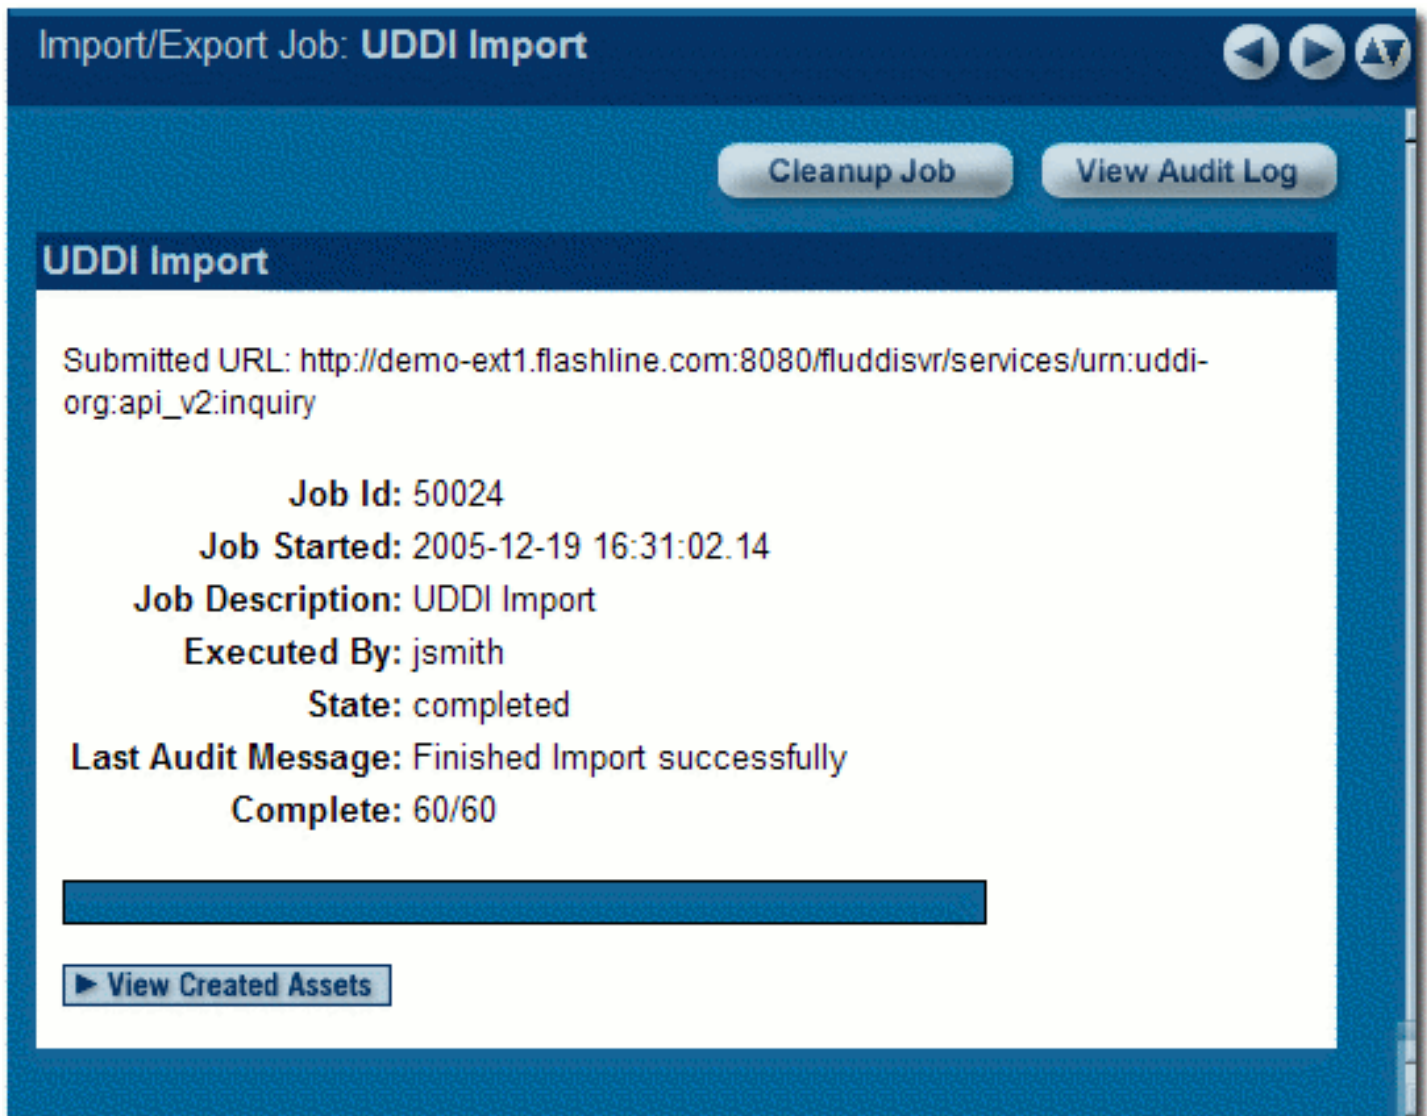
Import/Export Job: UDDI Import

Cleanup Job View Audit Log

UDDI Import

Submitted URL: http://demo-ext1.flashline.com:8080/fluddisvr/services/urn:uddi-org:api_v2:inquiry

Job Id: 50024
Job Started: 2005-12-19 16:31:02.14
Job Description: UDDI Import
Executed By: jsmith
State: completed
Last Audit Message: Finished Import successfully
Complete: 60/60

▶ View Created Assets